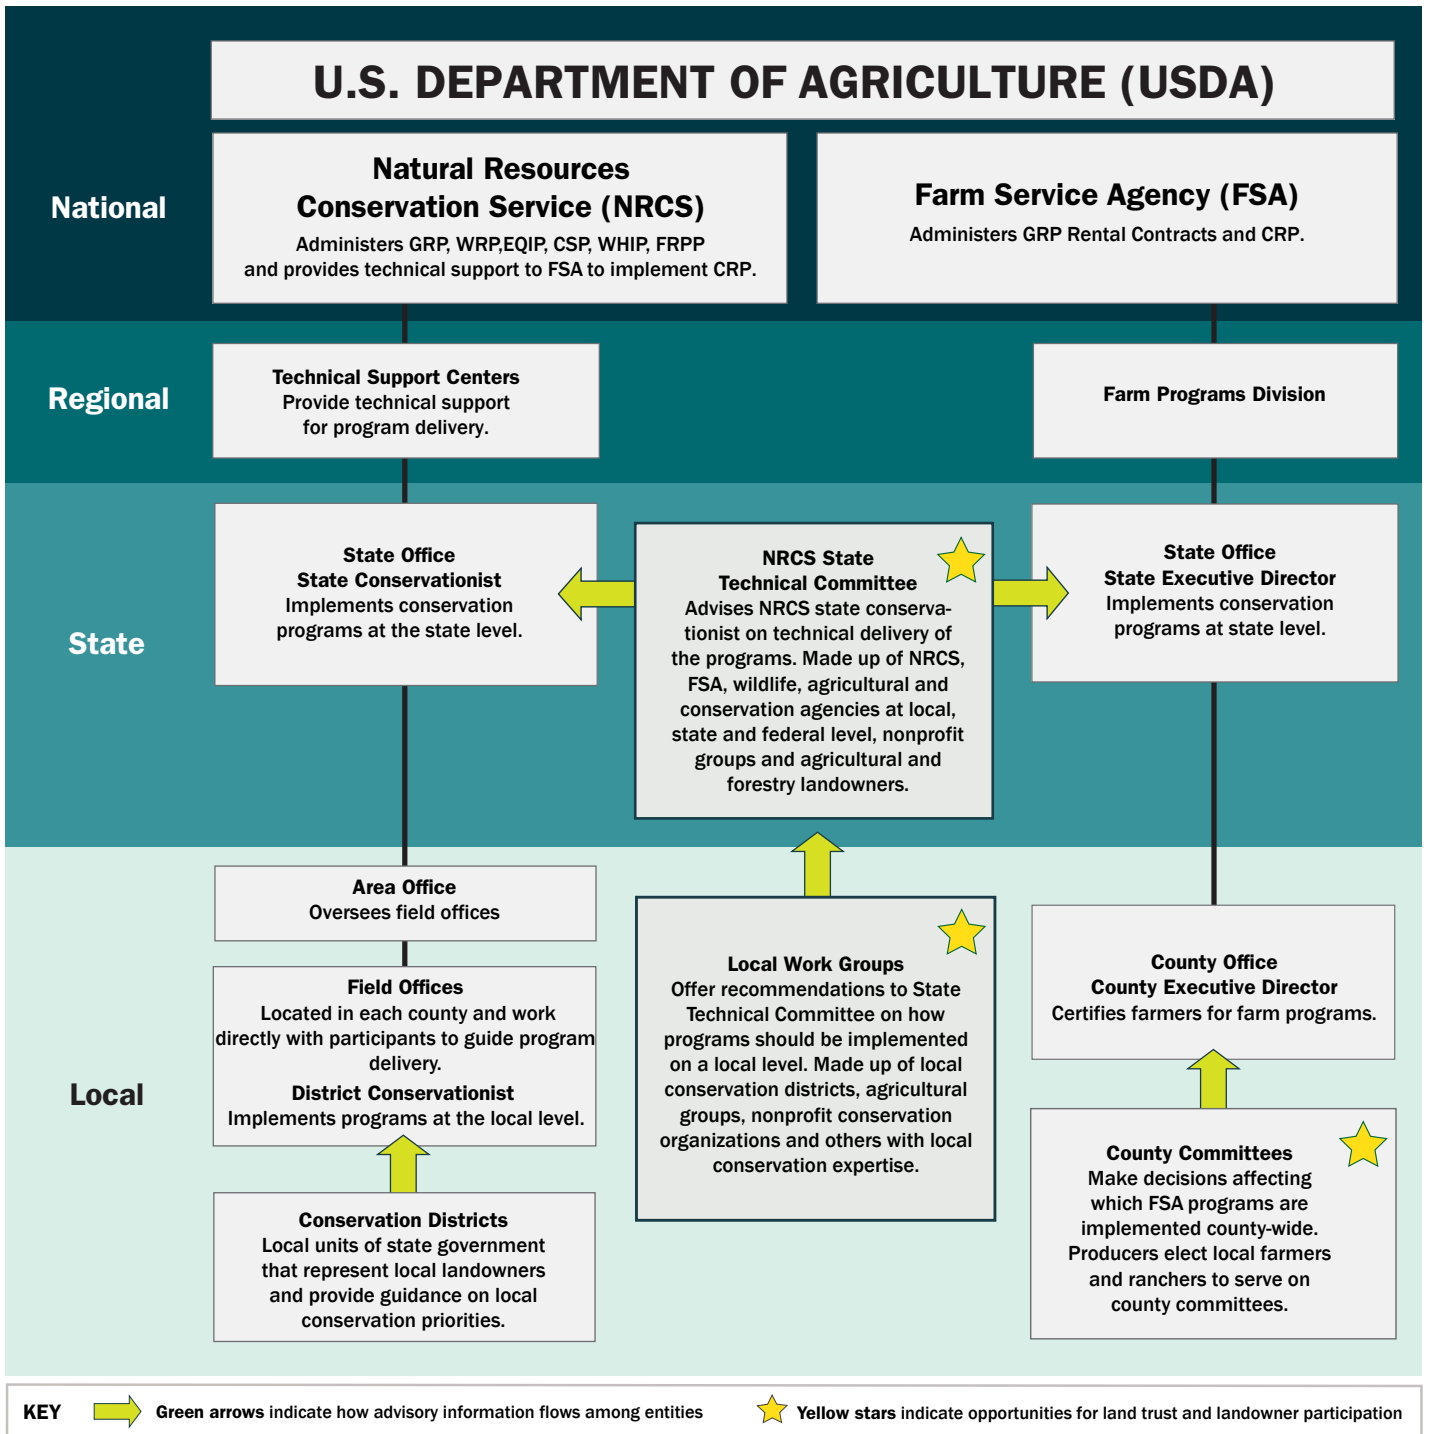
U.S. DEPARTMENT OF AGRICULTURE (USDA)

National

Natural Resources Conservation Service (NRCS)
Administers GRP, WRP,EQIP, CSP, WHIP, FRPP and provides technical support to FSA to implement CRP.

Farm Service Agency (FSA)
Administers GRP Rental Contracts and CRP.

Regional

Technical Support Centers
Provide technical support for program delivery.

Farm Programs Division

State

State Office
State Conservationist
Implements conservation programs at the state level.

NRCS State Technical Committee
Advises NRCS state conservationist on technical delivery of the programs. Made up of NRCS, FSA, wildlife, agricultural and conservation agencies at local, state and federal level, nonprofit groups and agricultural and forestry landowners.

State Office
State Executive Director
Implements conservation programs at state level.

Local

Area Office
Oversees field offices

Field Offices
Located in each county and work directly with participants to guide program delivery.
District Conservationist
Implements programs at the local level.

Conservation Districts
Local units of state government that represent local landowners and provide guidance on local conservation priorities.

Local Work Groups
Offer recommendations to State Technical Committee on how programs should be implemented on a local level. Made up of local conservation districts, agricultural groups, nonprofit conservation organizations and others with local conservation expertise.

County Office
County Executive Director
Certifies farmers for farm programs.

County Committees
Make decisions affecting which FSA programs are implemented county-wide. Producers elect local farmers and ranchers to serve on county committees.

KEY Green arrows indicate how advisory information flows among entities Yellow stars indicate opportunities for land trust and landowner participation